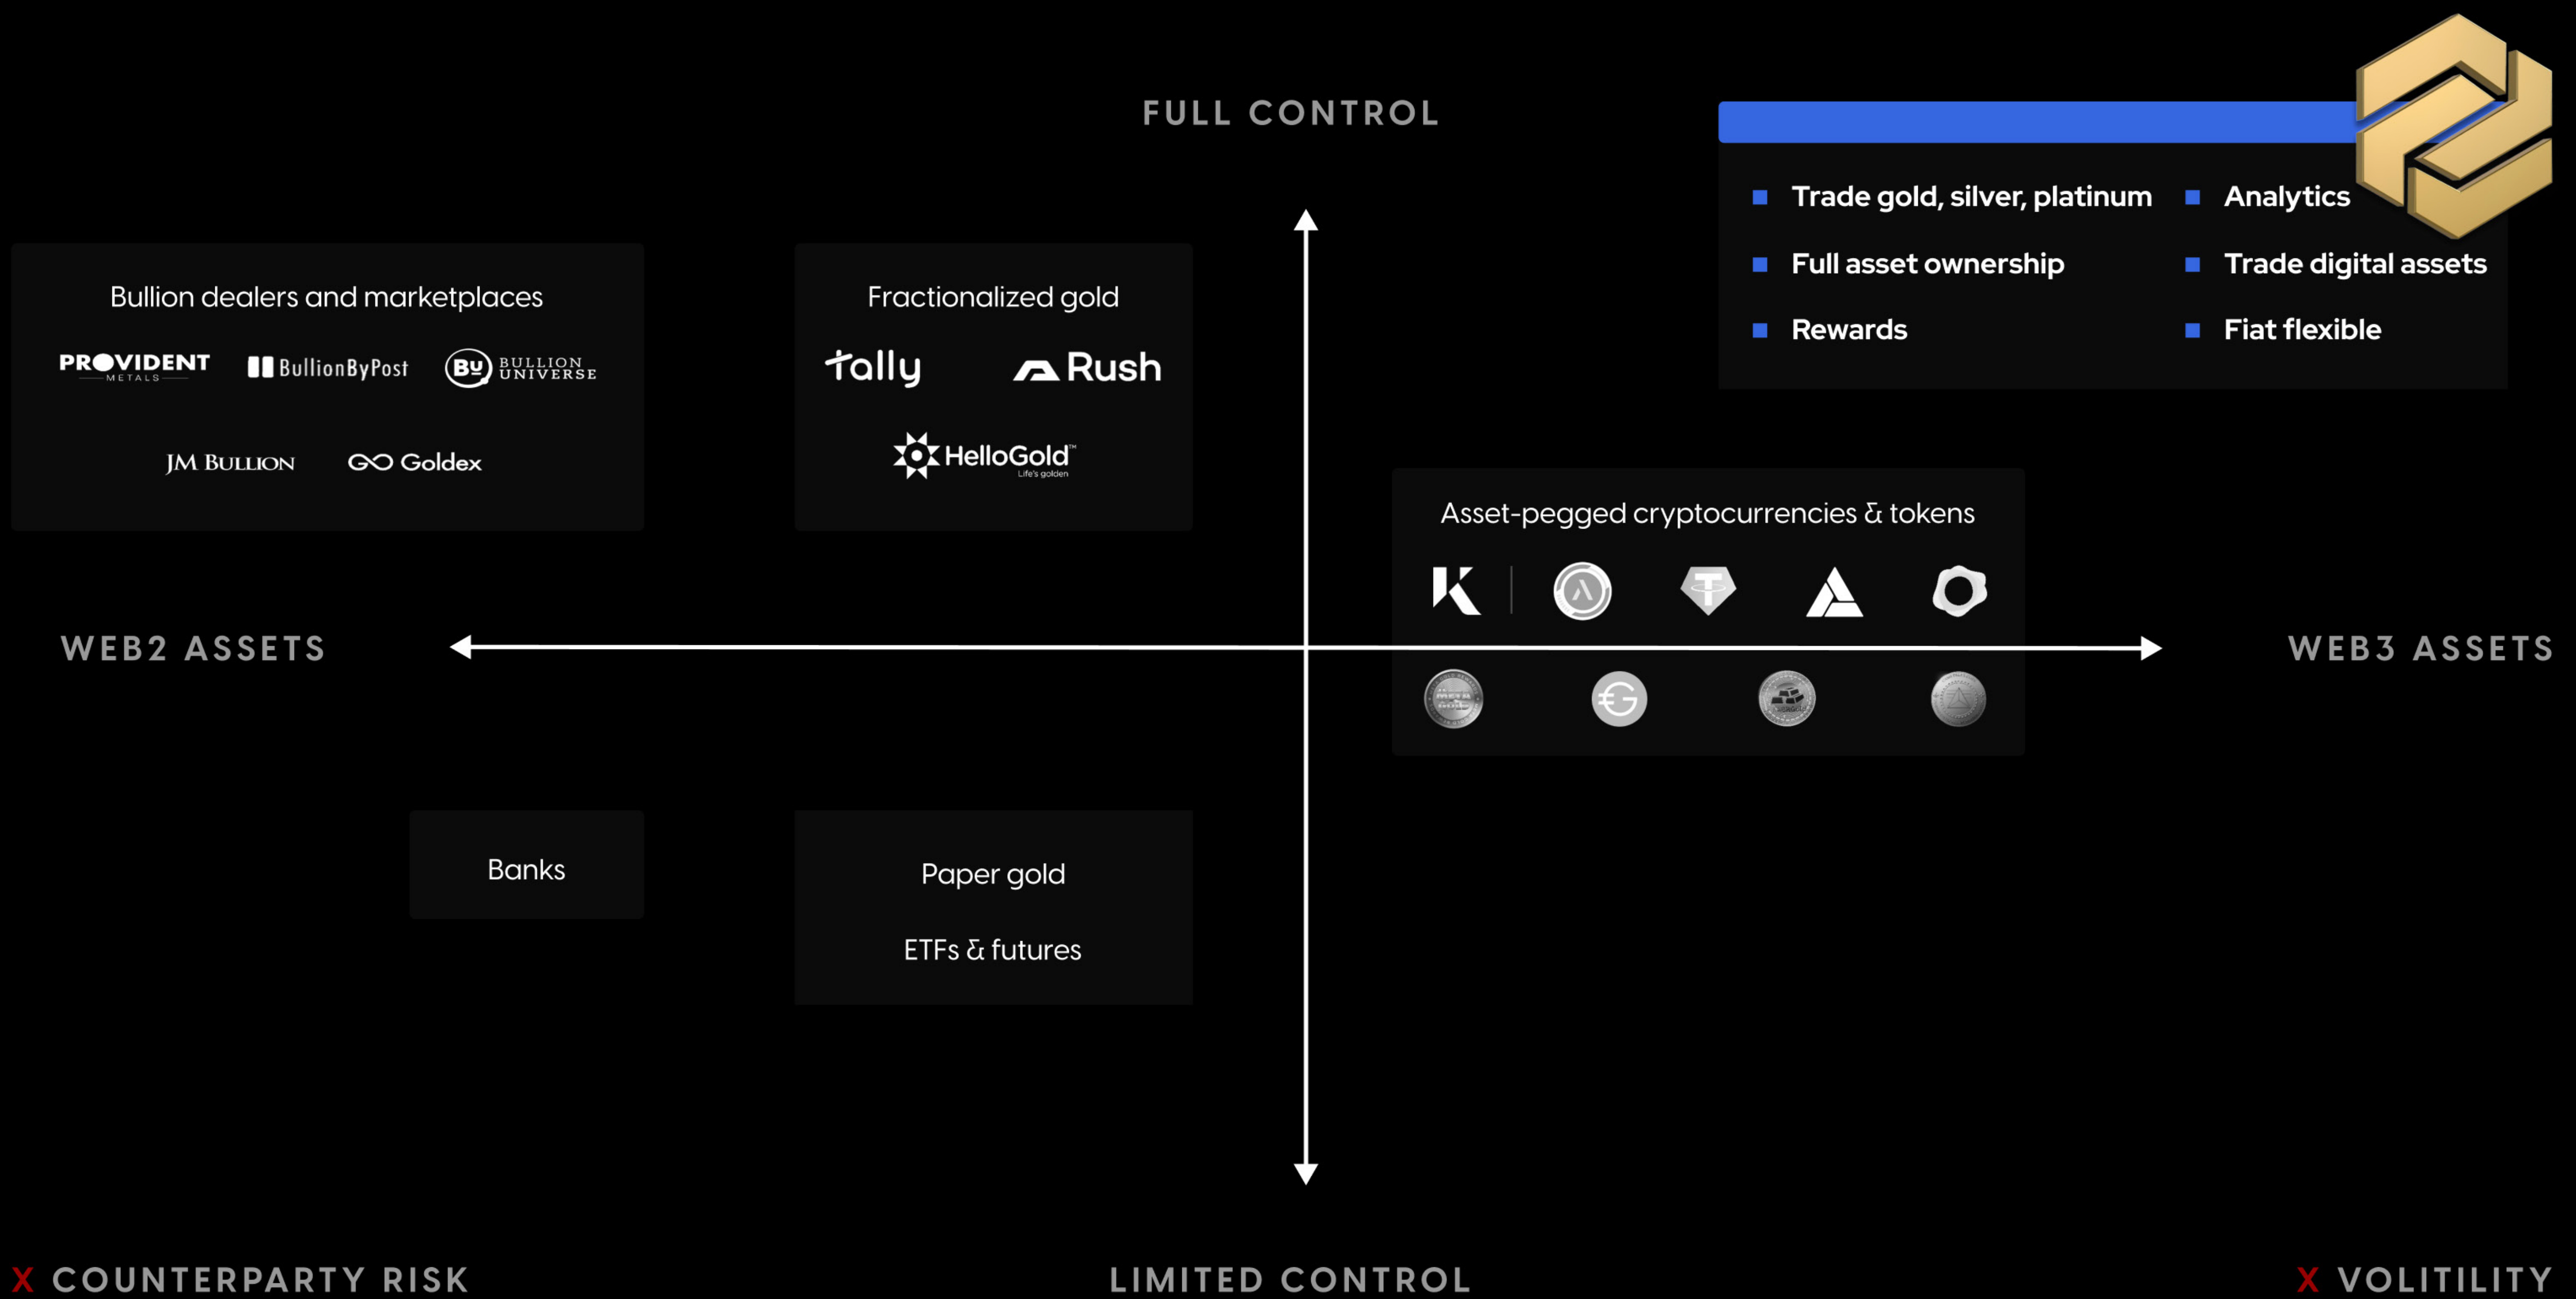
FULL CONTROL

Trade gold, silver, platinum
Analytics
Full asset ownership
Trade digital assets
Rewards
Fiat flexible

Bullion dealers and marketplaces

PROVIDENT METALS
BullionByPost
BU BULLION UNIVERSE
JM BULLION
Goldex

Fractionalized gold

tally
Rush
HelloGold Life's golden

Asset-pegged cryptocurrencies & tokens

WEB2 ASSETS

WEB3 ASSETS

Banks

Paper gold

ETFs & futures

X COUNTERPARTY RISK

LIMITED CONTROL

X VOLITILITY